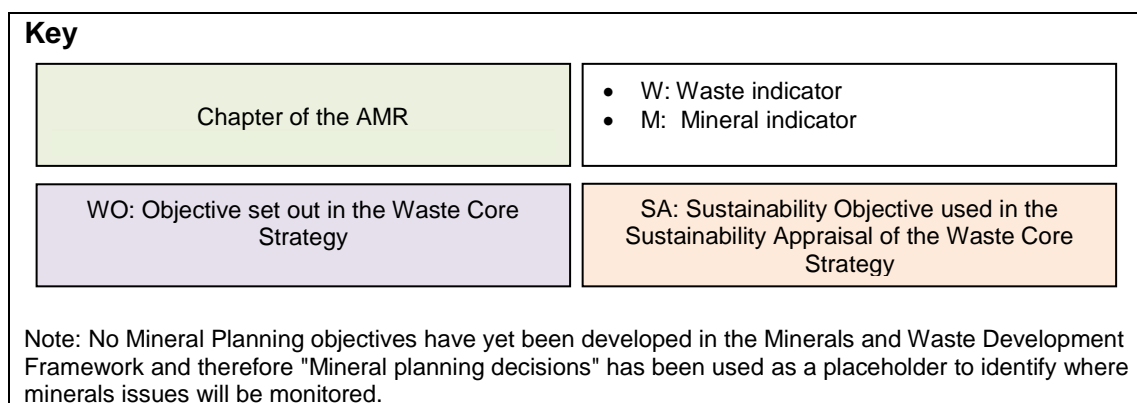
Key

Chapter of the AMR

- W: Waste indicator
- M: Mineral indicator

WO: Objective set out in the Waste Core Strategy

SA: Sustainability Objective used in the Sustainability Appraisal of the Waste Core Strategy

Note: No Mineral Planning objectives have yet been developed in the Minerals and Waste Development Framework and therefore "Mineral planning decisions" has been used as a placeholder to identify where minerals issues will be monitored.